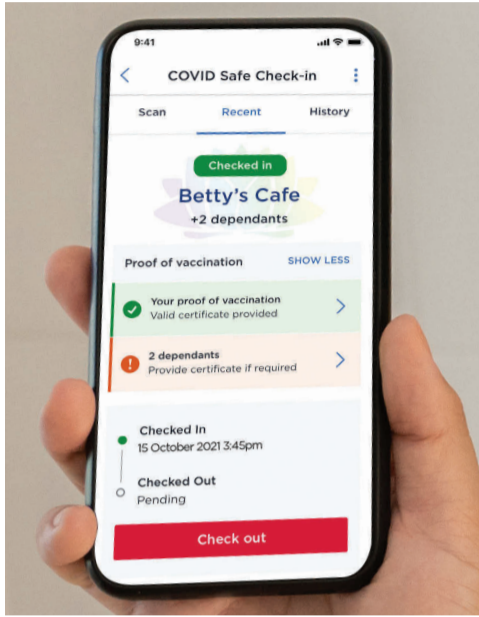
9:41

COVID Safe Check-in

Scan
Recent
History

Checked in

Betty's Cafe
+2 dependants

Proof of vaccination
SHOW LESS

Your proof of vaccination
Valid certificate provided

2 dependants
Provide certificate if required

Checked In
15 October 2021 3:45pm

Checked Out
Pending

Check out